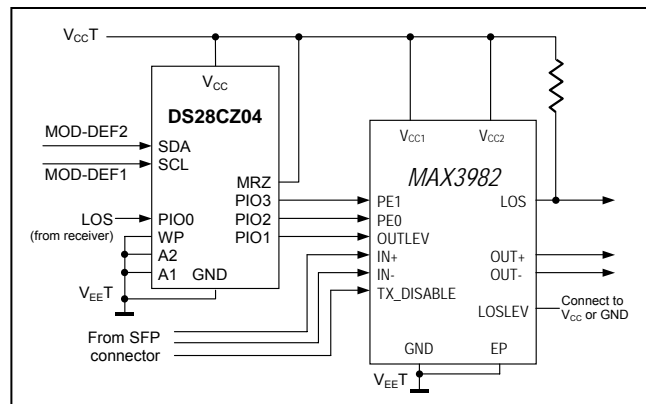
$V_{CC}T$

$V_{CC}$

DS28CZ04

MOD-DEF2

SDA

SCL

MOD-DEF1

MRZ

PIO3

PIO2

PIO1

LOS

PIO0

(from receiver)

WP

A2

A1

GND

$V_{EE}T$

$V_{CC1}$

$V_{CC2}$

MAX3982

PE1

PE0

OUTLEV

IN+

IN-

TX_DISABLE

LOS

OUT+

OUT-

LOSLEV

Connect to $V_{CC}$ or GND

From SFP connector

GND

EP

$V_{EE}T$